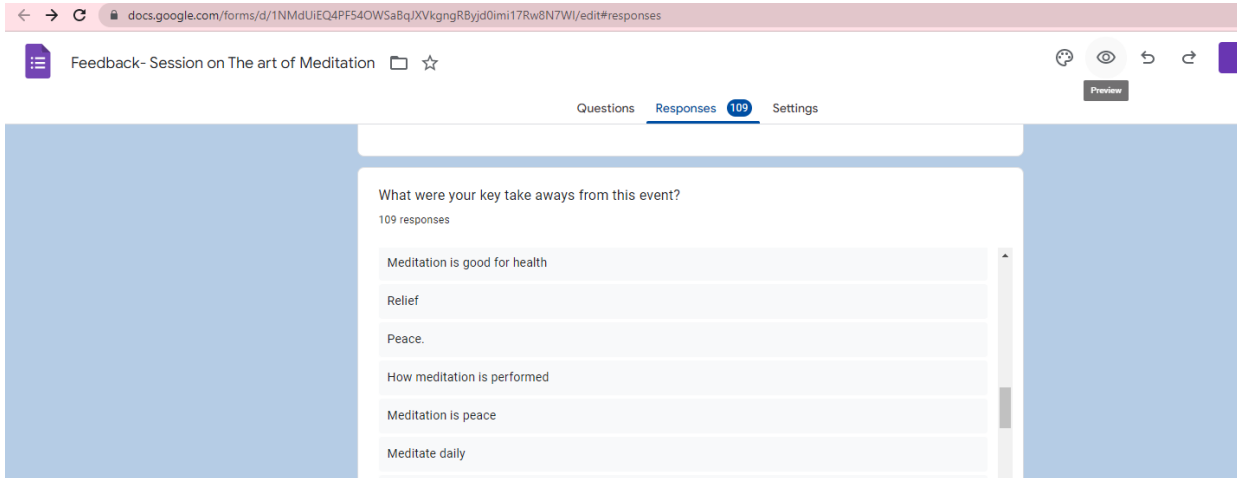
docs.google.com/forms/d/1NMdUiEQ4PF54OWSaBqJXVkgngRByjd0imi17Rw8N7WI/edit#responses

Feedback- Session on The art of Meditation

Preview

Questions Responses 109 Settings

What were your key take aways from this event?

109 responses

Meditation is good for health

Relief

Peace.

How meditation is performed

Meditation is peace

Meditate daily